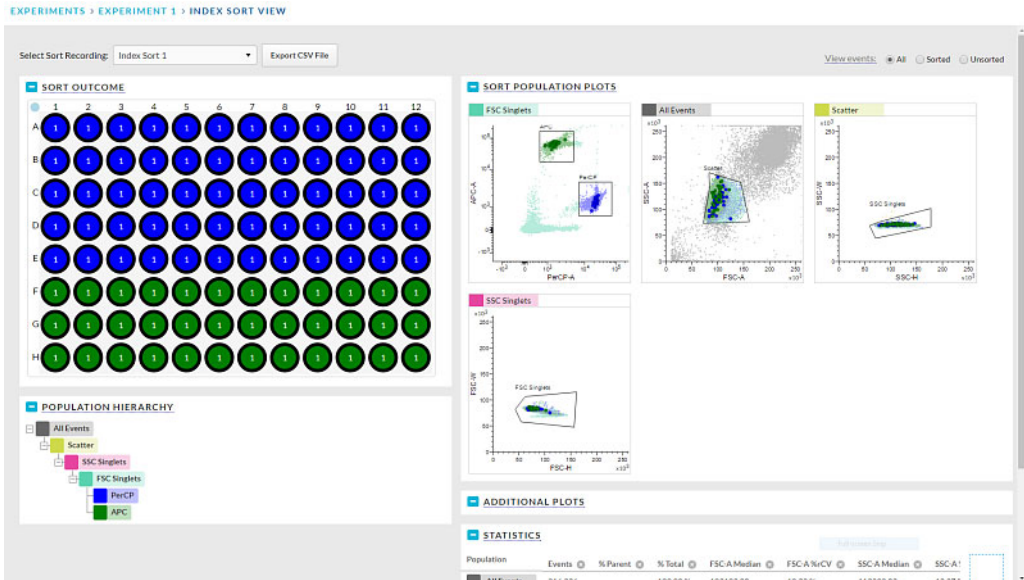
EXPERIMENTS > EXPERIMENT 1 > INDEX SORT VIEW

Select Sort Recording: Index Sort 1 Export CSV File

View events: All Sorted Unsorted

SORT OUTCOME

| | 1 | 2 | 3 | 4 | 5 | 6 | 7 | 8 | 9 | 10 | 11 | 12 |
|---|---|---|---|---|---|---|---|---|---|---|---|---|
| A | 1 | 1 | 1 | 1 | 1 | 1 | 1 | 1 | 1 | 1 | 1 | 1 |
| B | 1 | 1 | 1 | 1 | 1 | 1 | 1 | 1 | 1 | 1 | 1 | 1 |
| C | 1 | 1 | 1 | 1 | 1 | 1 | 1 | 1 | 1 | 1 | 1 | 1 |
| D | 1 | 1 | 1 | 1 | 1 | 1 | 1 | 1 | 1 | 1 | 1 | 1 |
| E | 1 | 1 | 1 | 1 | 1 | 1 | 1 | 1 | 1 | 1 | 1 | 1 |
| F | 1 | 1 | 1 | 1 | 1 | 1 | 1 | 1 | 1 | 1 | 1 | 1 |
| G | 1 | 1 | 1 | 1 | 1 | 1 | 1 | 1 | 1 | 1 | 1 | 1 |
| H | 1 | 1 | 1 | 1 | 1 | 1 | 1 | 1 | 1 | 1 | 1 | 1 |

POPULATION HIERARCHY

All Events
Scatter
SSC Singlets
FSC Singlets
PerCP
APC

SORT POPULATION PLOTS

FSC Singlets
APC
PerCP
APC-A
PerCP-A

All Events
Scatter
SSC-A
FSC-A

Scatter
SSC Singlets
SSC-W
SSC-H

SSC Singlets
FSC Singlets
FSC-W
FSC-H

ADDITIONAL PLOTS

STATISTICS

Population Events % Parent % Total FSC-A Median FSC-A %rCV SSC-A Median SSC-A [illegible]